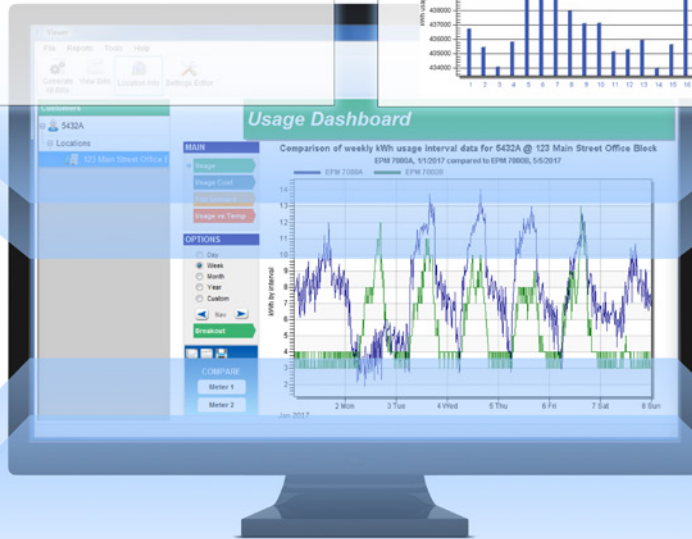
Viewer
File Reports Tools Help
Generate All Bills
View Bills
Location Info
Settings Editor

kWh usage
438000
436000
434000
1 2 3 4 5 6 7 8 9 10 11 12 13 14 15 16

Locations
5432A
Locations
123 Main Street Office B

Usage Dashboard

MAIN
Usage
Usage Cost
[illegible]
Usage vs Temp

OPTIONS
Day
Week
Month
Year
Custom
Nav
Breakout

COMPARE
Meter 1
Meter 2

Comparison of weekly kWh usage interval data for 5432A @ 123 Main Street Office Block
EPM 7000A, 1/1/2017 compared to EPM 7000D, 5/5/2017
EPM 7000A EPM 7000D

kWh by interval
14
13
12
11
10
9
8
7
6
5
4
3
2
2 Mon 3 Tue 4 Wed 5 Thu 6 Fri 7 Sat 8 Sun
Jan 2017